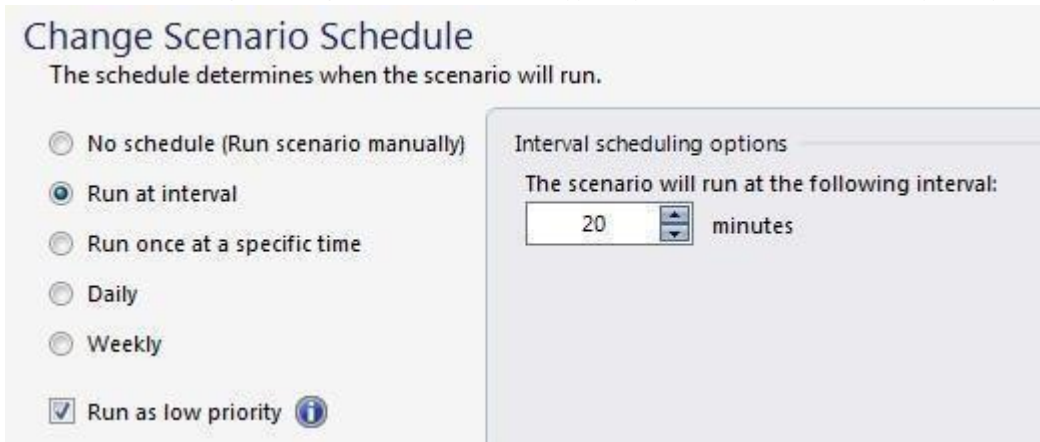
Change Scenario Schedule

The schedule determines when the scenario will run.

No schedule (Run scenario manually)

Run at interval

Run once at a specific time

Daily

Weekly

Run as low priority

Interval scheduling options

The scenario will run at the following interval:

20 minutes